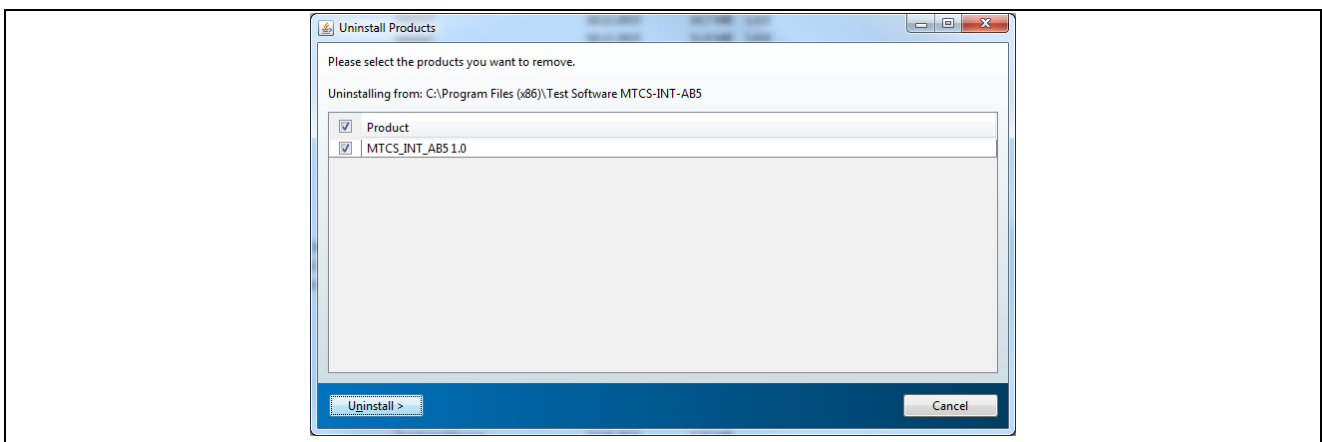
Uninstall Products

Please select the products you want to remove.

Uninstalling from: C:\Program Files (x86)\Test Software MTCS-INT-AB5

| | Product |
|---|---|
| ☑ | MTCS_INT_AB5 1.0 |

Uninstall >

Cancel